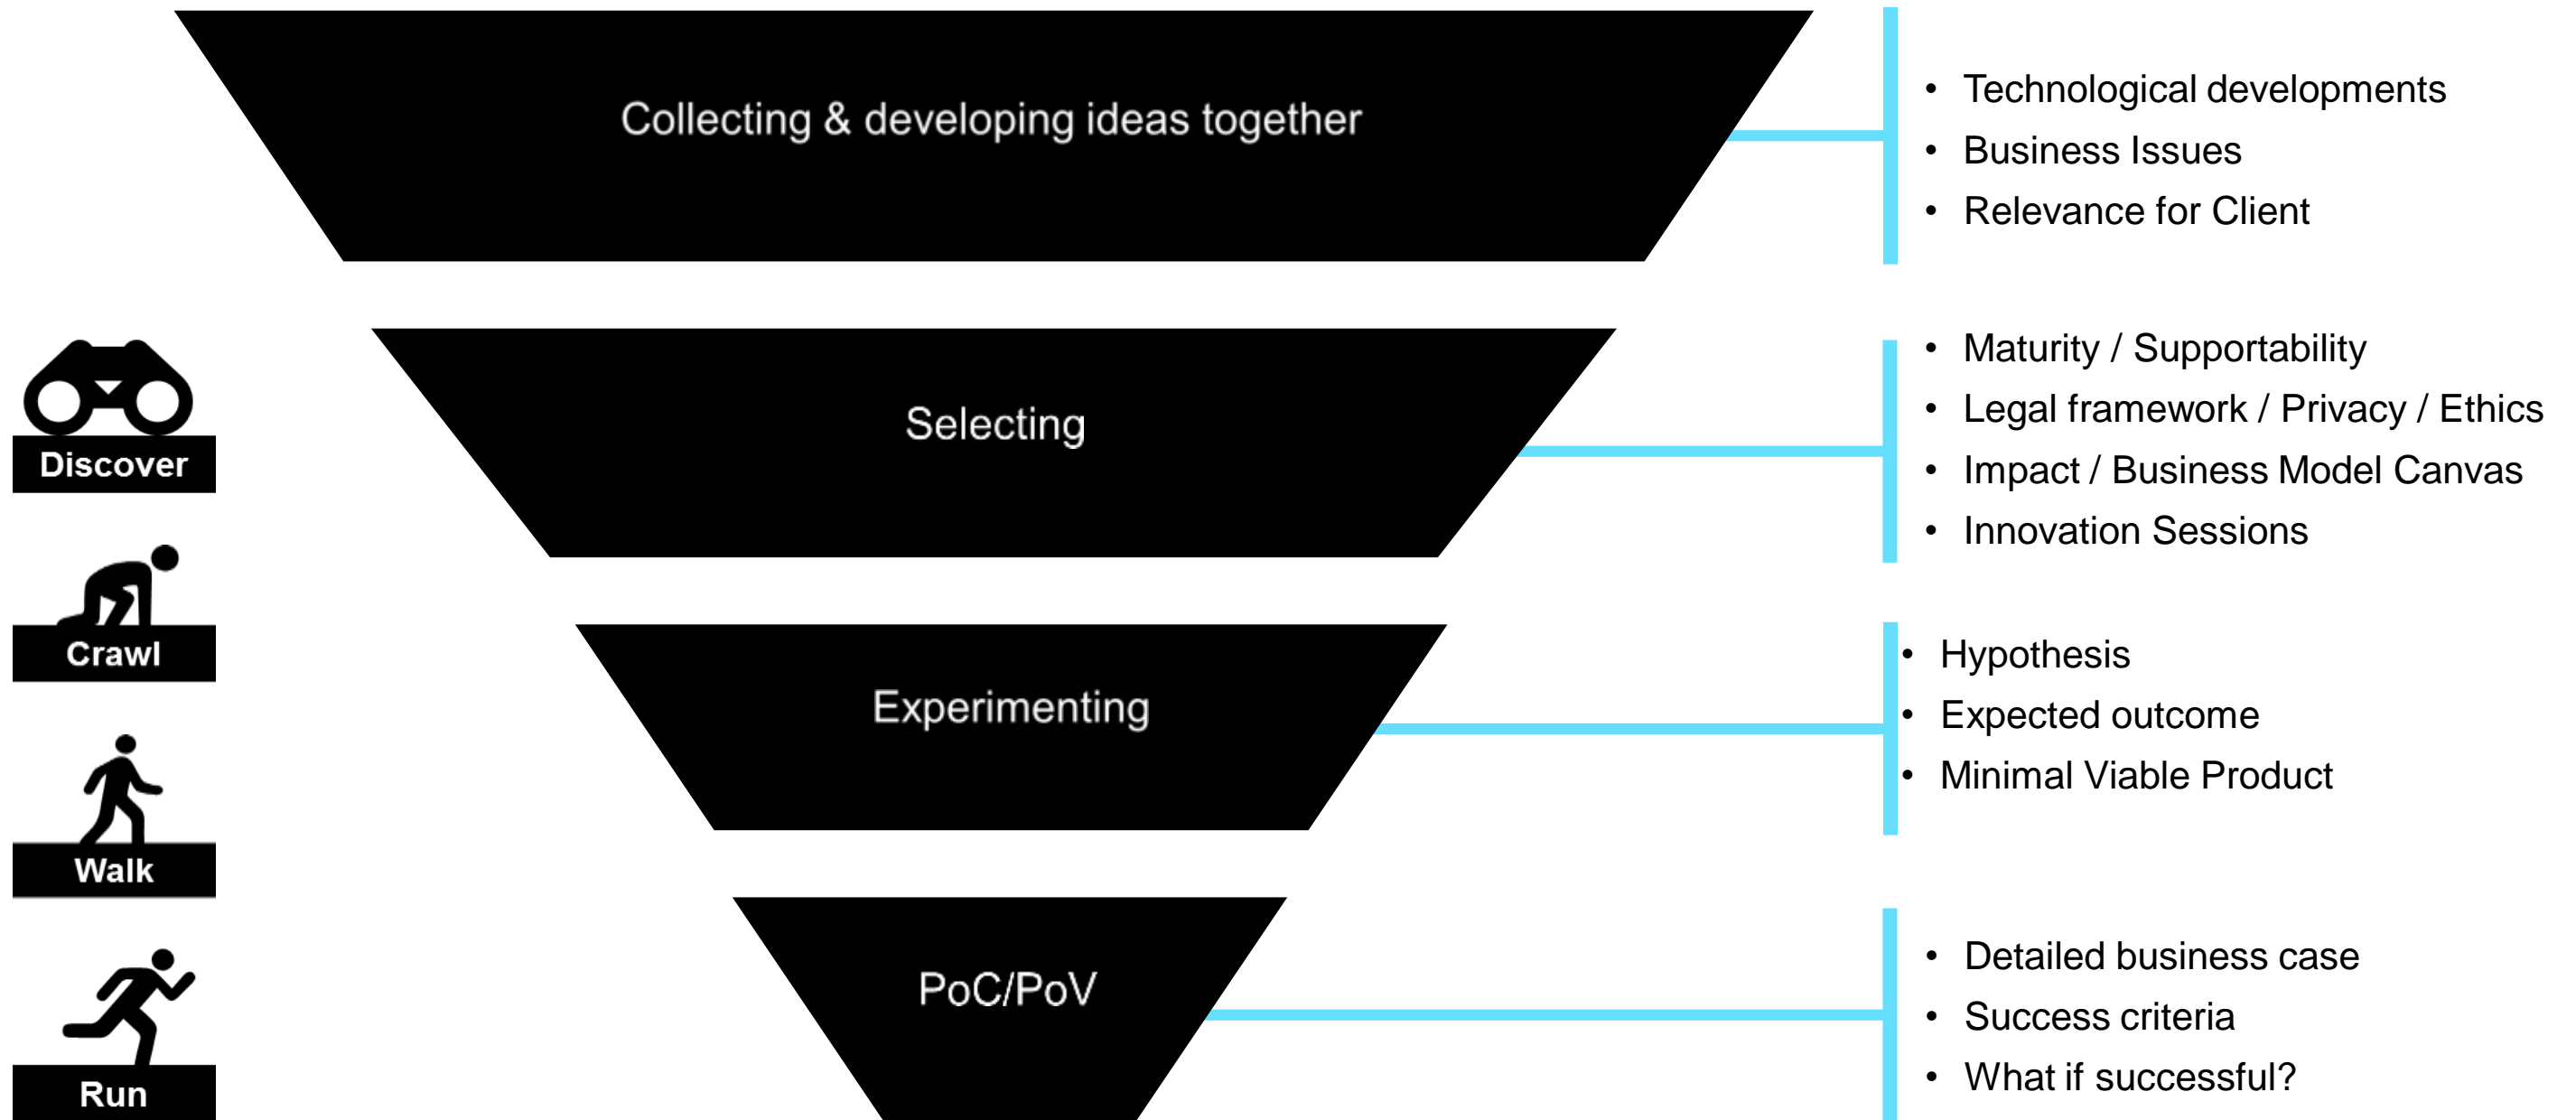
Collecting & developing ideas together

• Technological developments
• Business Issues
• Relevance for Client

Discover

Selecting

• Maturity / Supportability
• Legal framework / Privacy / Ethics
• Impact / Business Model Canvas
• Innovation Sessions

Crawl

Experimenting

• Hypothesis
• Expected outcome
• Minimal Viable Product

Walk

PoC/PoV

• Detailed business case
• Success criteria
• What if successful?

Run